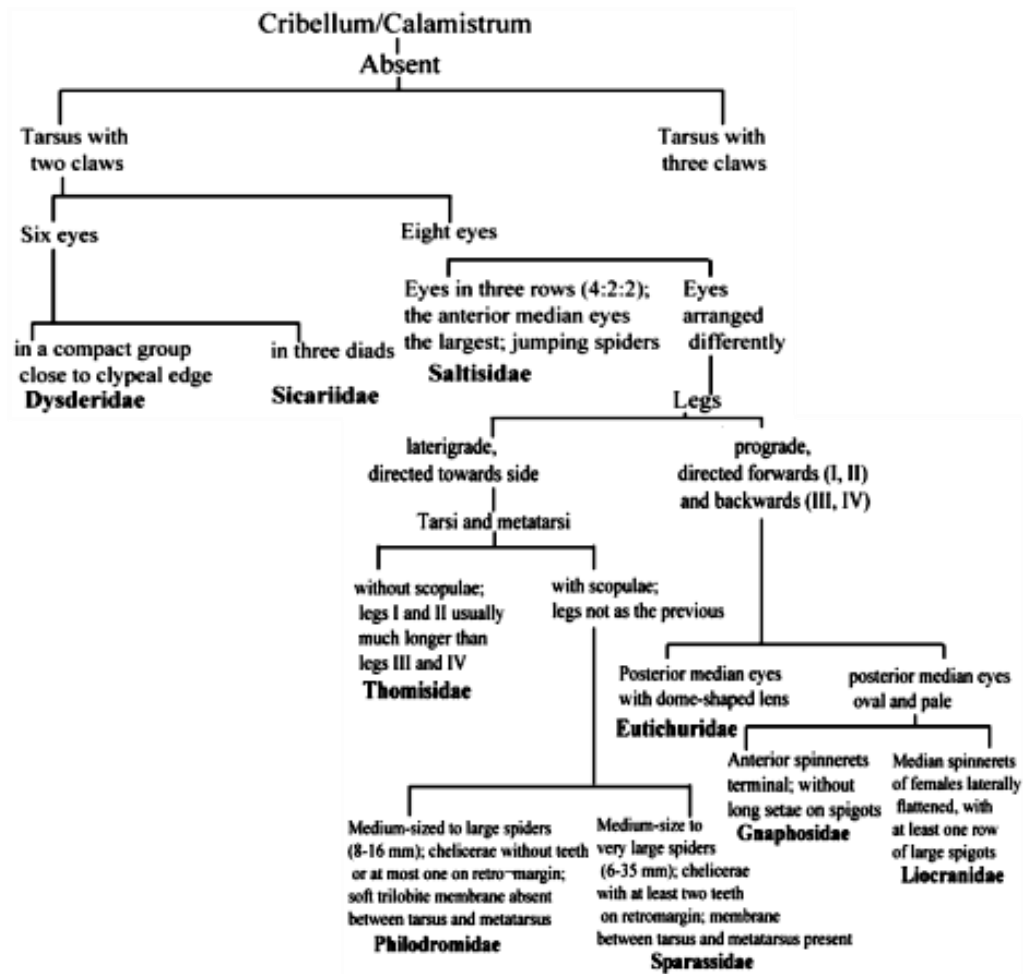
Cribellum/Calamistrum
Absent

Tarsus with two claws

Tarsus with three claws

Six eyes

Eight eyes

Eyes in three rows (4:2:2); the anterior median eyes the largest; jumping spiders
Saltisidae

Eyes arranged differently

in a compact group close to clypeal edge
Dysderidae

in three diads
Sicariidae

Legs

lateriGrade, directed towards side

prograde, directed forwards (I, II) and backwards (III, IV)

Tarsi and metatarsi

without scopulae; legs I and II usually much longer than legs III and IV
Thomisidae

with scopulae; legs not as the previous

Posterior median eyes with dome-shaped lens
Eutichuridae

posterior median eyes oval and pale

Anterior spinnerets terminal; without long setae on spigots
Gnaphosidae

Median spinnerets of females laterally flattened, with at least one row of large spigots
Liocranidae

Medium-sized to large spiders (8-16 mm); chelicerae without teeth or at most one on retro-margin; soft trilobite membrane absent between tarsus and metatarsus
Philodromidae

Medium-size to very large spiders (6-35 mm); chelicerae with at least two teeth on retromargin; membrane between tarsus and metatarsus present
Sparassidae